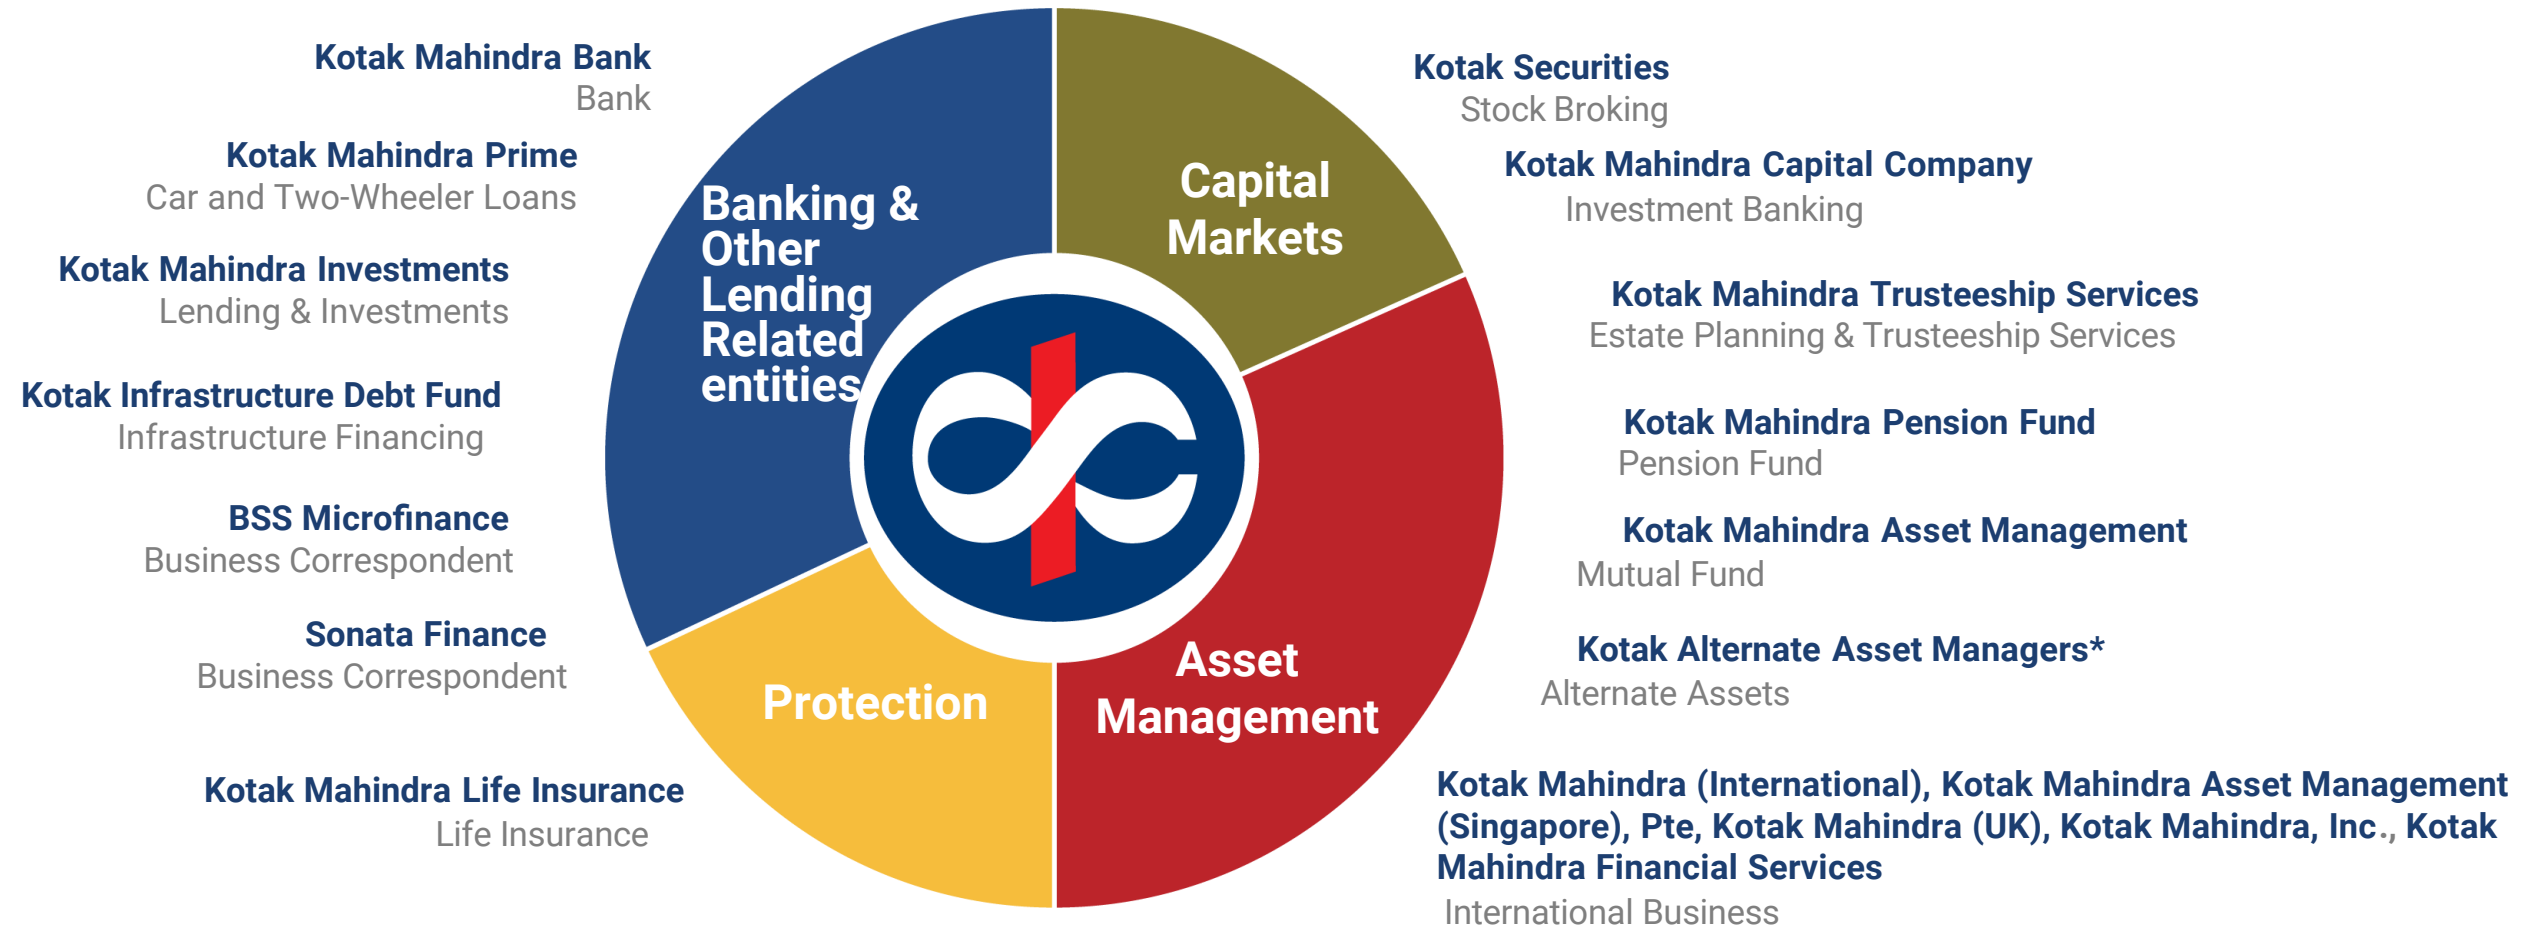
Kotak Mahindra Bank
Bank

Kotak Mahindra Prime
Car and Two-Wheeler Loans

Kotak Mahindra Investments
Lending & Investments

Kotak Infrastructure Debt Fund
Infrastructure Financing

BSS Microfinance
Business Correspondent

Sonata Finance
Business Correspondent

Kotak Mahindra Life Insurance
Life Insurance

Banking & Other Lending Related entities

Capital Markets

Protection

Asset Management

Kotak Securities
Stock Broking

Kotak Mahindra Capital Company
Investment Banking

Kotak Mahindra Trusteeship Services
Estate Planning & Trusteeship Services

Kotak Mahindra Pension Fund
Pension Fund

Kotak Mahindra Asset Management
Mutual Fund

Kotak Alternate Asset Managers*
Alternate Assets

Kotak Mahindra (International), Kotak Mahindra Asset Management (Singapore), Pte, Kotak Mahindra (UK), Kotak Mahindra, Inc., Kotak Mahindra Financial Services
International Business